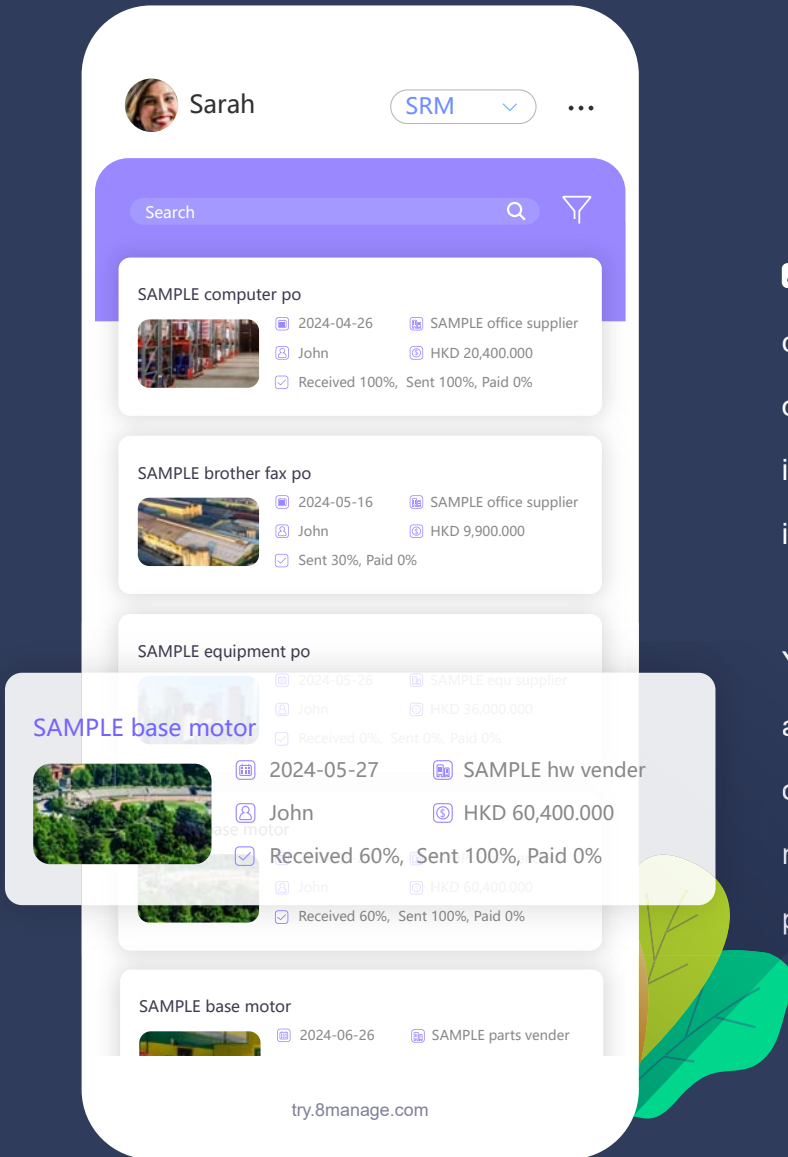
Sarah

SRM

Search

SAMPLE computer po

2024-04-26

SAMPLE office supplier

John

HKD 20,400.000

Received 100%, Sent 100%, Paid 0%

SAMPLE brother fax po

2024-05-16

SAMPLE office supplier

John

HKD 9,900.000

Sent 30%, Paid 0%

SAMPLE equipment po

2024-05-26

SAMPLE equ supplier

John

HKD 36,000.000

Received 0%, Sent 0%, Paid 0%

SAMPLE base motor

2024-05-27

SAMPLE hw vender

John

HKD 60,400.000

Received 60%, Sent 100%, Paid 0%

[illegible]ase motor

John

HKD 60,400.000

Received 60%, Sent 100%, Paid 0%

SAMPLE base motor

2024-06-26

SAMPLE parts vender

try.8manage.com